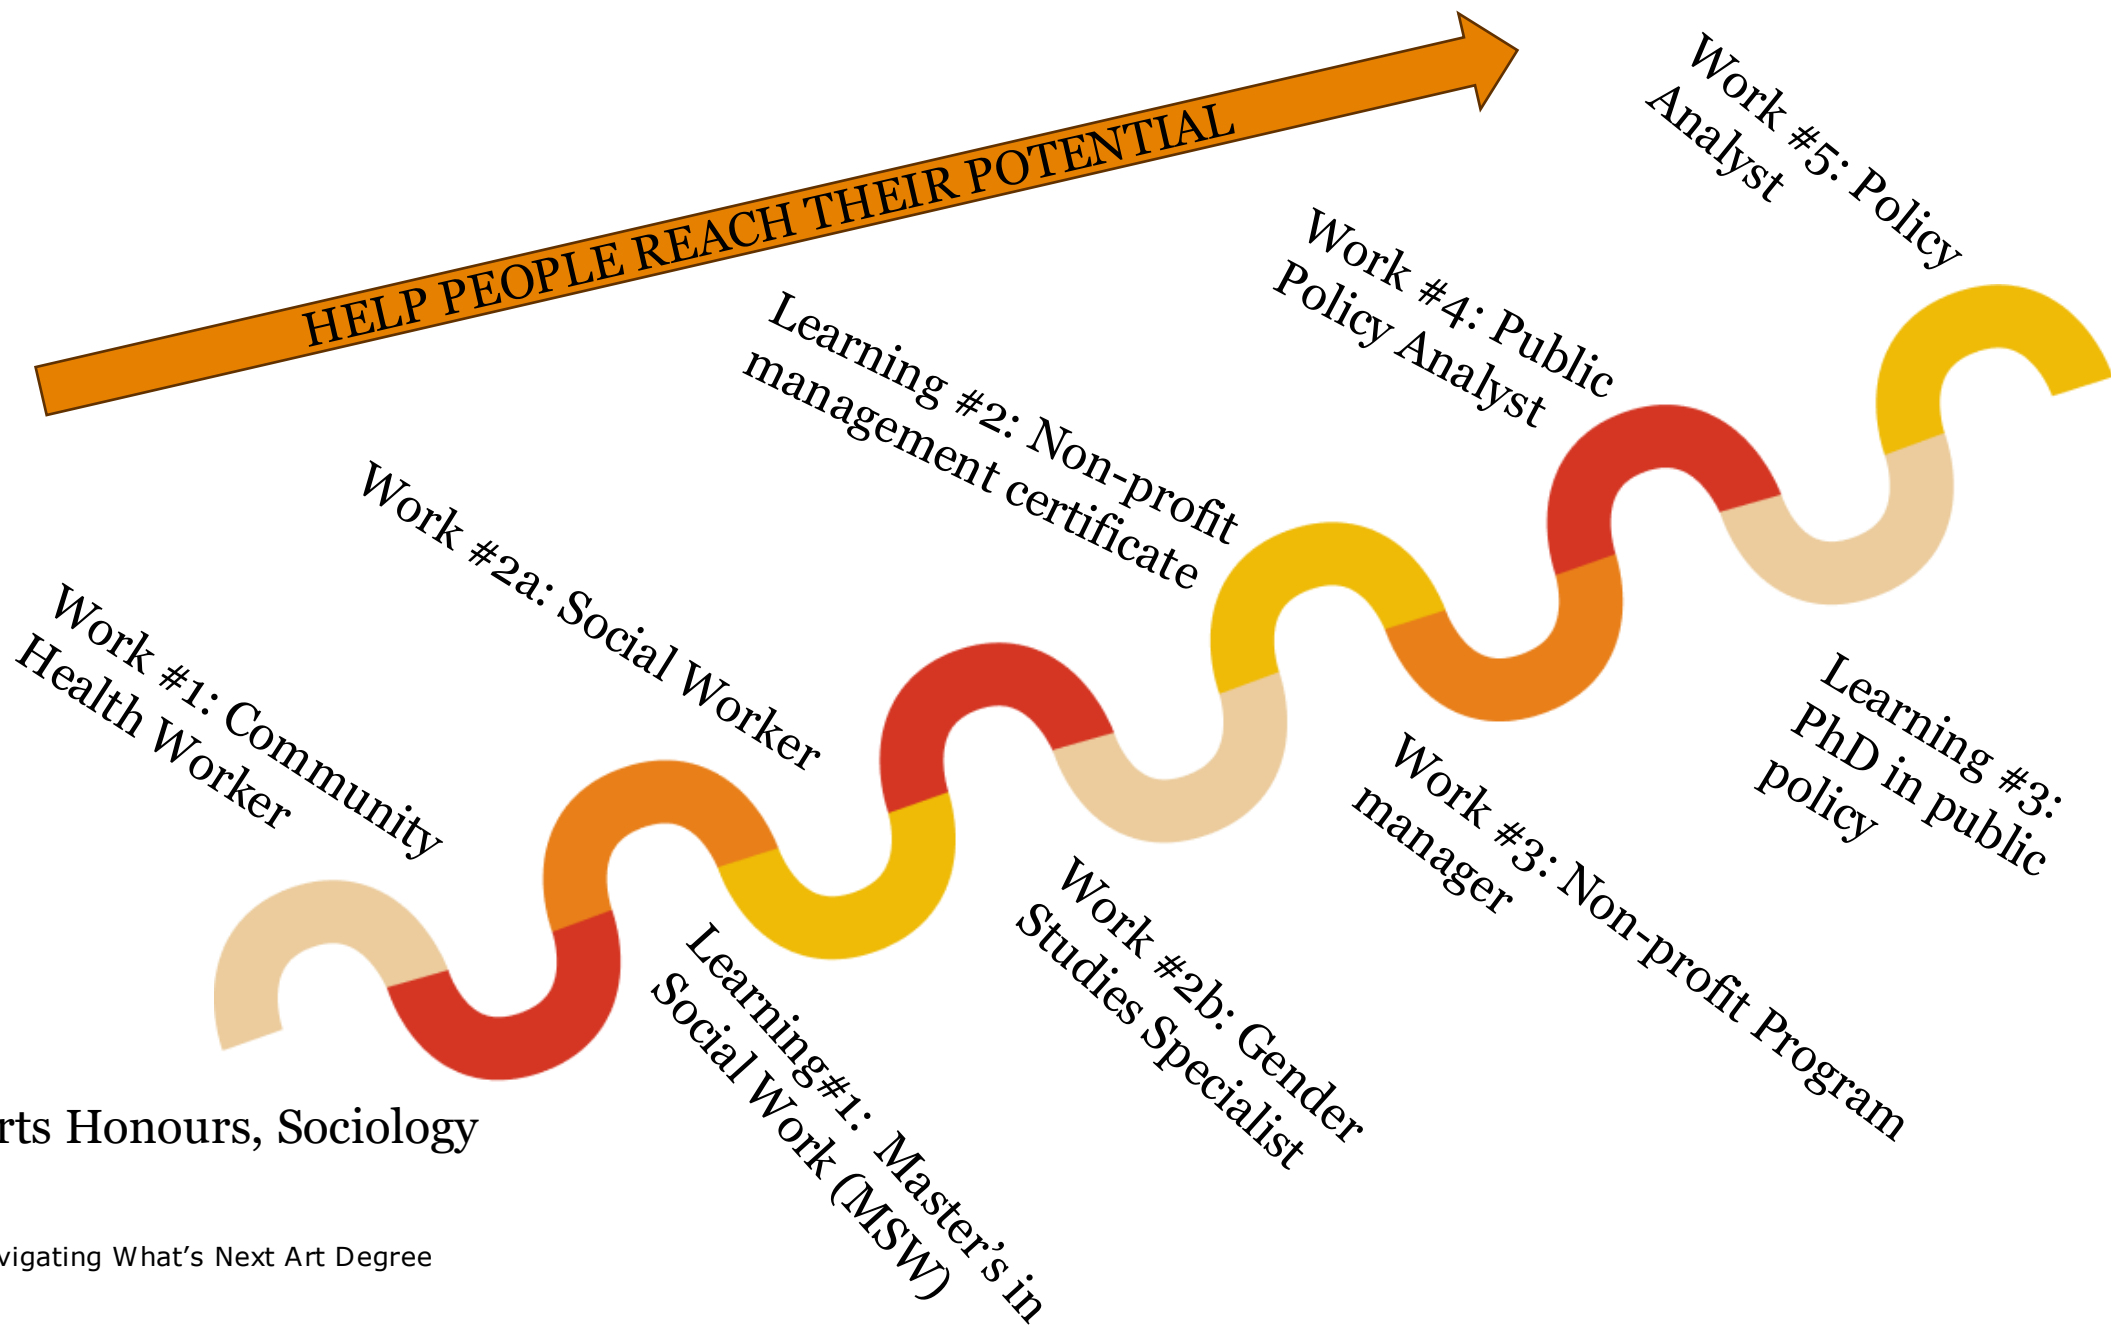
HELP PEOPLE REACH THEIR POTENTIAL

Work #5: Policy Analyst

Work #4: Public Policy Analyst

Learning #2: Non-profit management certificate

Work #2a: Social Worker

Work #1: Community Health Worker

Learning #3: PhD in public policy

Work #3: Non-profit Program manager

Work #2b: Gender Studies Specialist

Learning#1: Master's in Social Work (MSW)

rts Honours, Sociology

vigating What's Next Art Degree